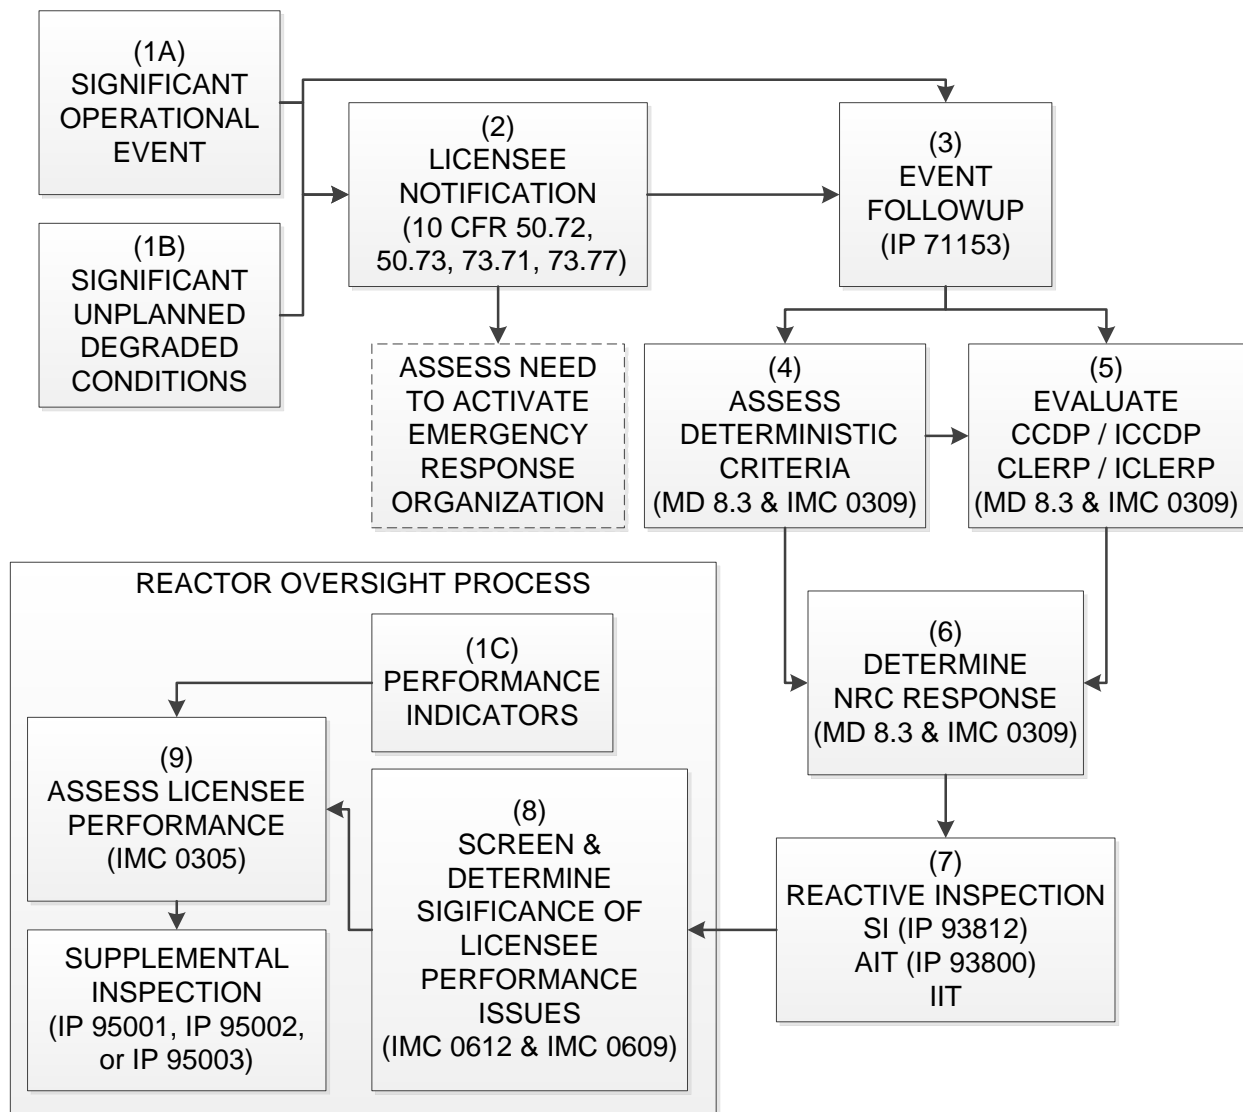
(1A)
SIGNIFICANT
OPERATIONAL
EVENT

(1B)
SIGNIFICANT
UNPLANNED
DEGRADED
CONDITIONS

(2)
LICENSEE
NOTIFICATION
(10 CFR 50.72, 50.73, 73.71, 73.77)

ASSESS NEED TO ACTIVATE EMERGENCY RESPONSE ORGANIZATION

(3)
EVENT
FOLLOWUP
(IP 71153)

(4)
ASSESS
DETERMINISTIC
CRITERIA
(MD 8.3 & IMC 0309)

(5)
EVALUATE
CCDP / ICCDP
CLERP / ICLERP
(MD 8.3 & IMC 0309)

REACTOR OVERSIGHT PROCESS

(1C)
PERFORMANCE
INDICATORS

(6)
DETERMINE
NRC RESPONSE
(MD 8.3 & IMC 0309)

(9)
ASSESS LICENSEE
PERFORMANCE
(IMC 0305)

(8)
SCREEN &
DETERMINE
SIGIFICANCE OF
LICENSEE
PERFORMANCE
ISSUES
(IMC 0612 & IMC 0609)

(7)
REACTIVE INSPECTION
SI (IP 93812)
AIT (IP 93800)
IIT

SUPPLEMENTAL
INSPECTION
(IP 95001, IP 95002, or IP 95003)